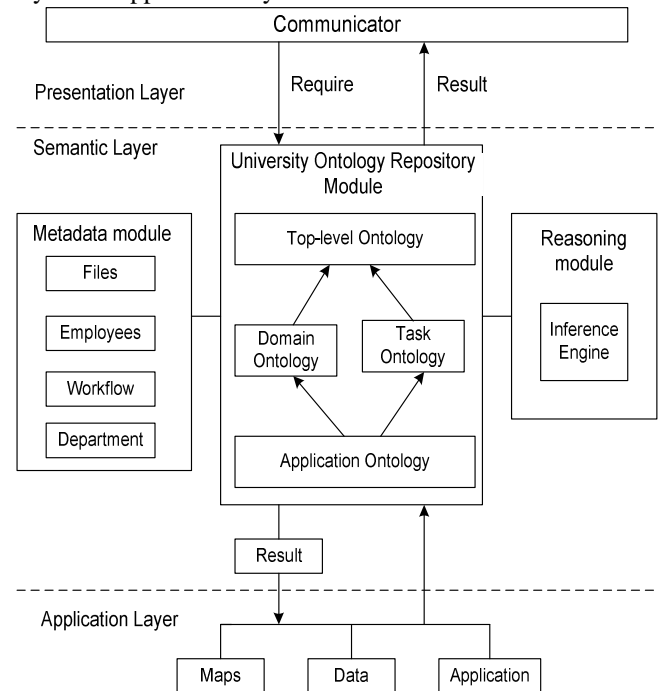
Communicator

Presentation Layer

Require

Result

Semantic Layer

University Ontology Repository Module

Metadata module

Files

Employees

Workflow

Department

Top-level Ontology

Domain Ontology

Task Ontology

Application Ontology

Reasoning module

Inference Engine

Result

Application Layer

Maps

Data

Application